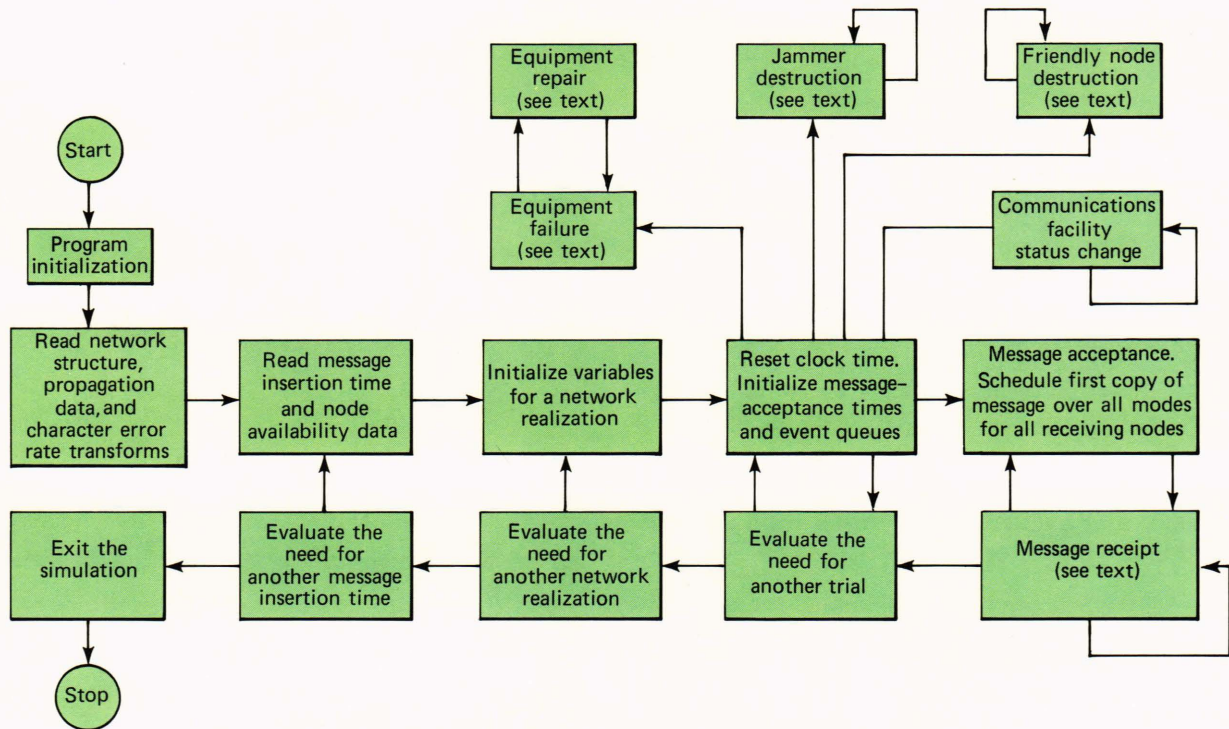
Equipment repair (see text)

Jammer destruction (see text)

Friendly node destruction (see text)

Start

Equipment failure (see text)

Communications facility status change

Program initialization

Read network structure, propagation data, and character error rate transforms

Read message insertion time and node availability data

Initialize variables for a network realization

Reset clock time. Initialize message-acceptance times and event queues

Message acceptance. Schedule first copy of message over all modes for all receiving nodes

Exit the simulation

Evaluate the need for another message insertion time

Evaluate the need for another network realization

Evaluate the need for another trial

Message receipt (see text)

Stop